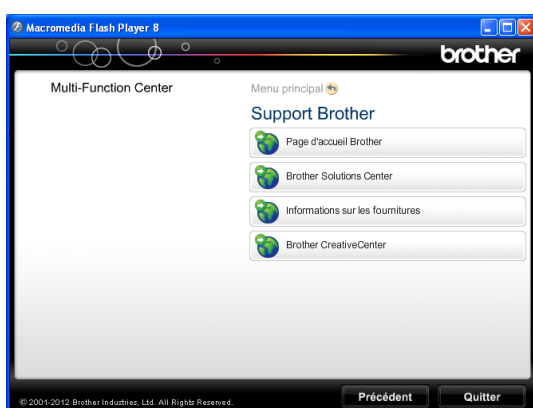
Macromedia Flash Player 8

brother

Multi-Function Center

Menu principal

Support Brother

Page d'accueil Brother

Brother Solutions Center

Informations sur les fournitures

Brother CreativeCenter

© 2001-2012 Brother Industries, Ltd. All Rights Reserved.

Précédent

Quitter